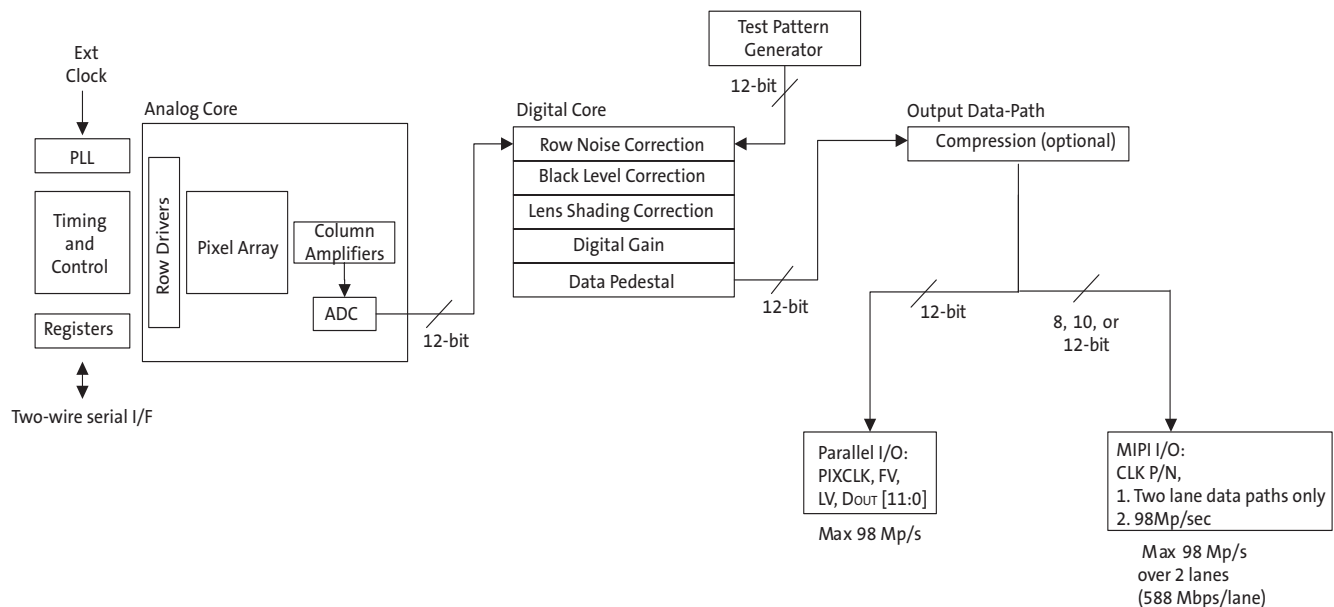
Ext Clock

PLL

Timing and Control

Registers

Two-wire serial I/F

Analog Core

Row Drivers

Pixel Array

Column Amplifiers

ADC

12-bit

Digital Core

Row Noise Correction

Black Level Correction

Lens Shading Correction

Digital Gain

Data Pedestal

12-bit

Test Pattern Generator

12-bit

Output Data-Path

Compression (optional)

12-bit

8, 10, or 12-bit

Parallel I/O: PIXCLK, FV, LV, DOUT [11:0]

Max 98 Mp/s

MIPI I/O: CLK P/N, 1. Two lane data paths only 2. 98Mp/sec

Max 98 Mp/s over 2 lanes (588 Mbps/lane)